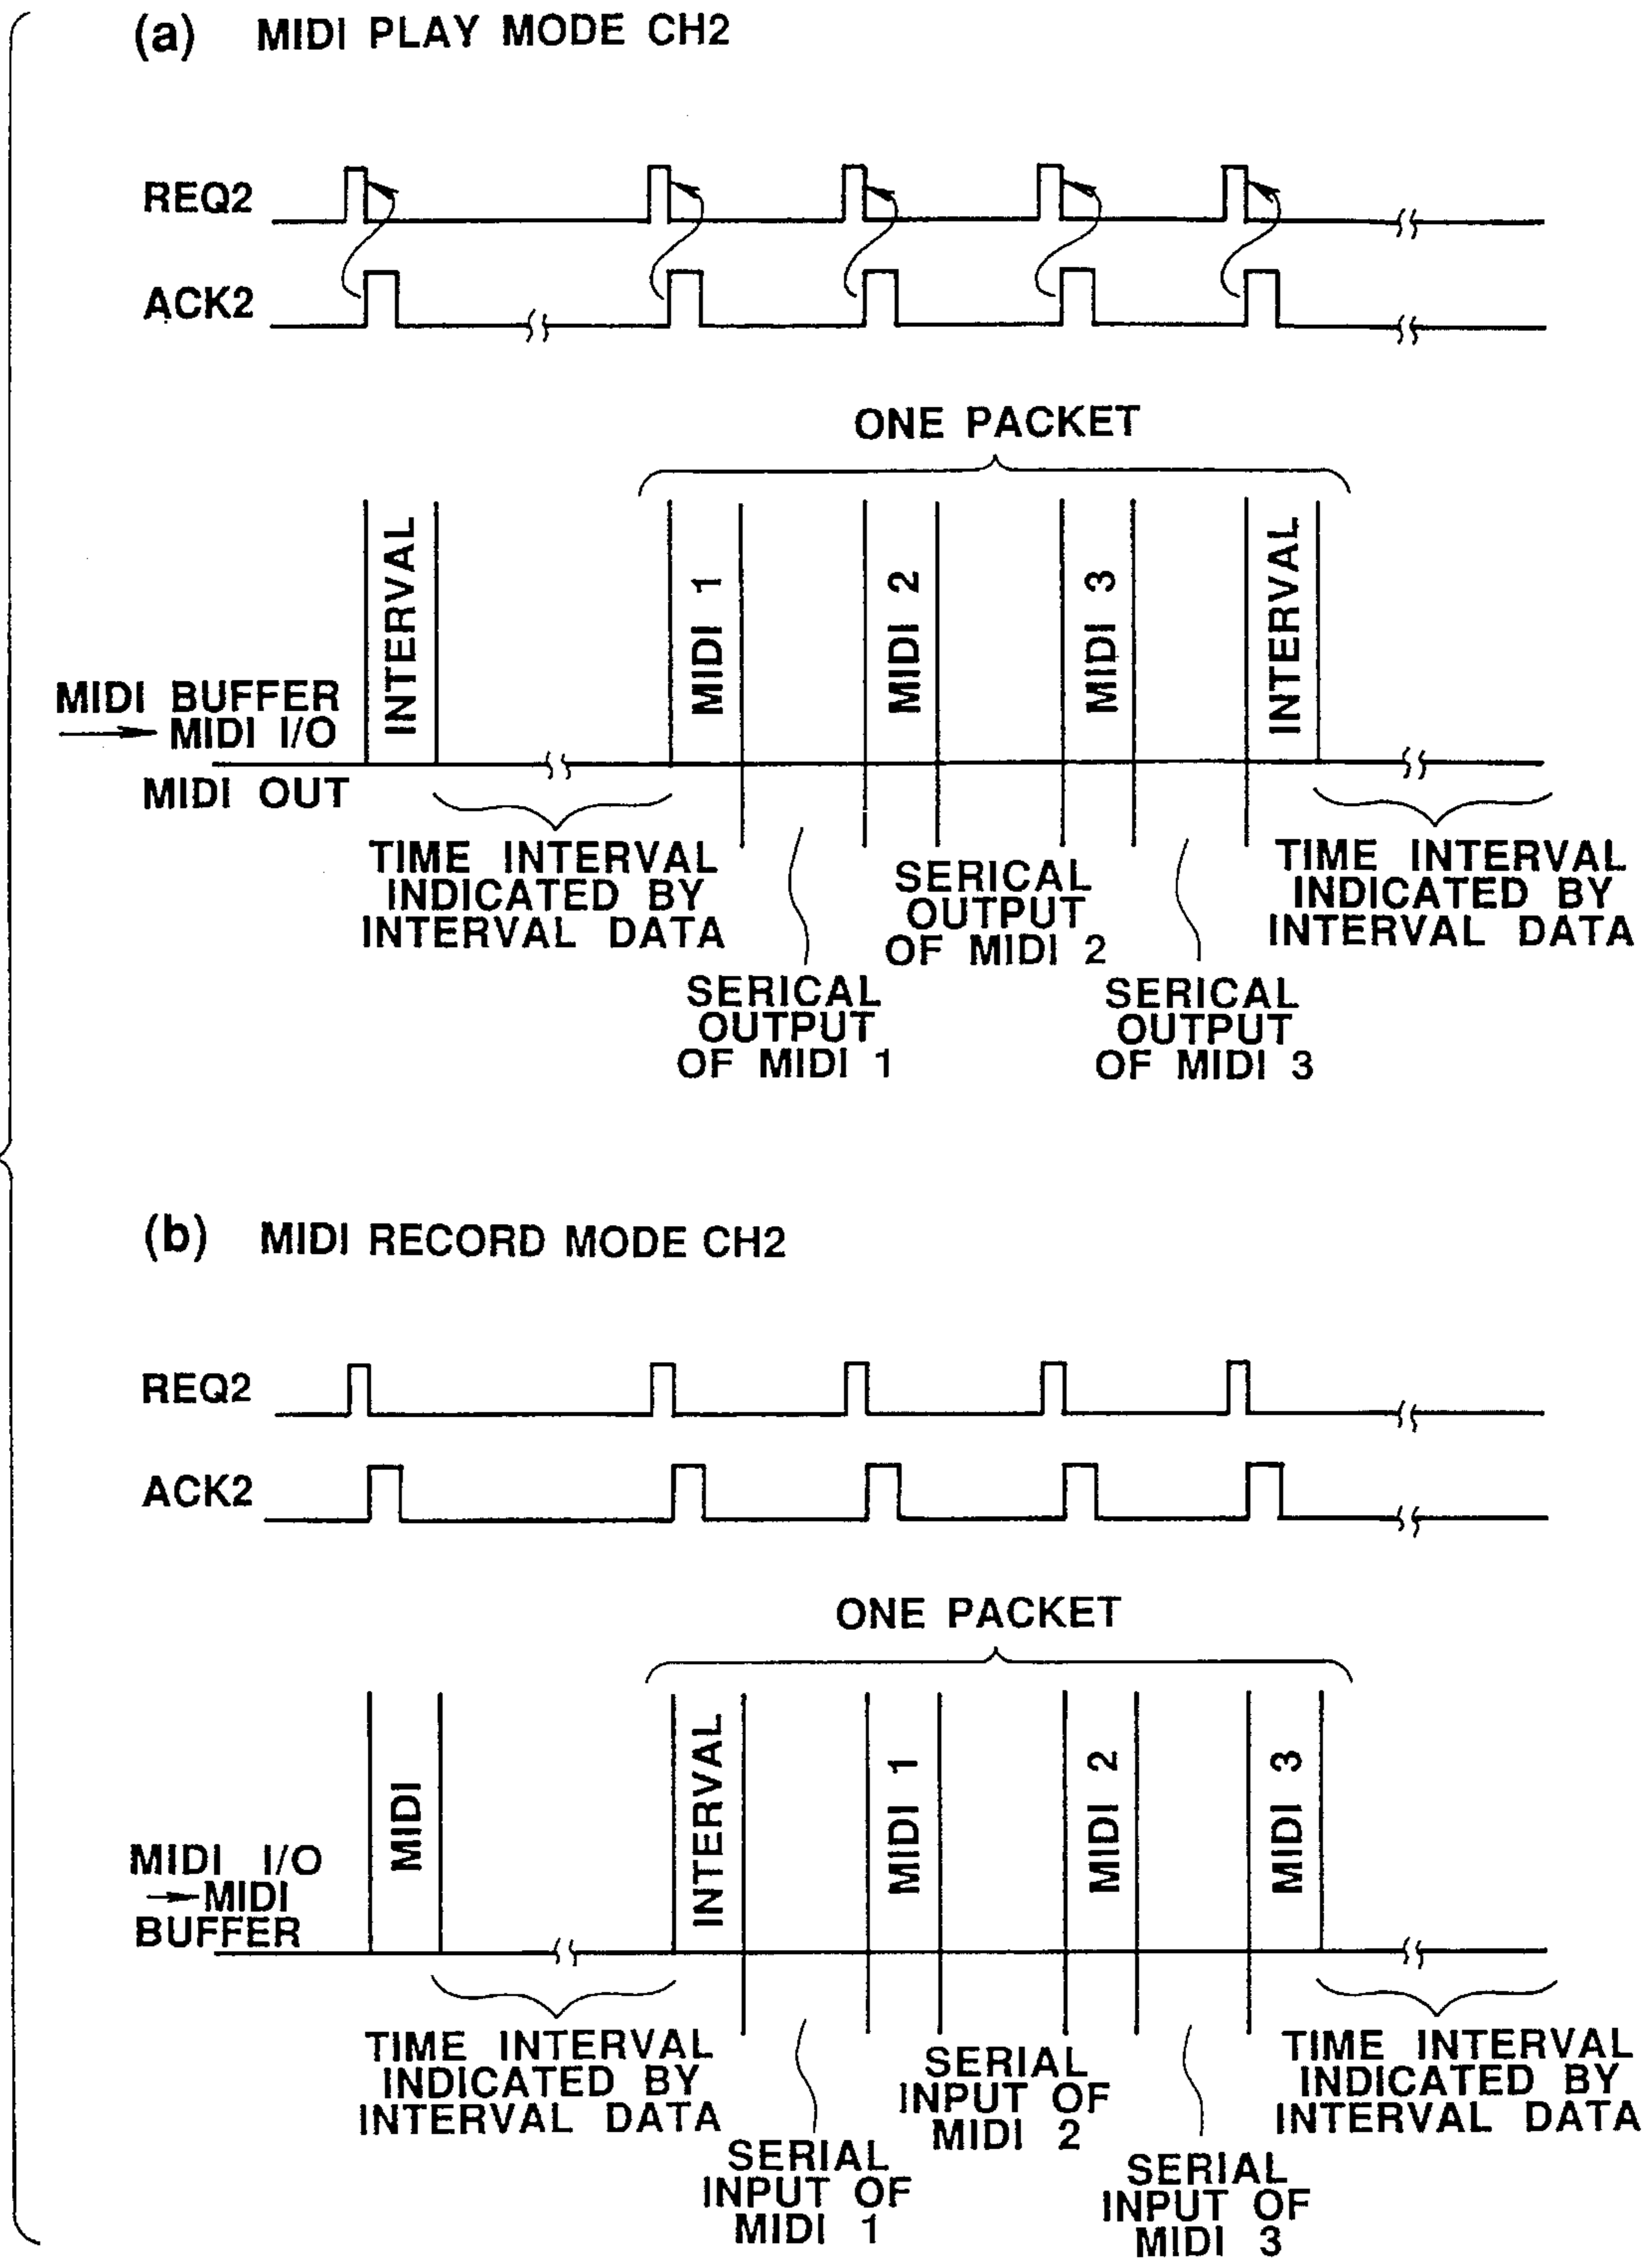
(a) MIDI PLAY MODE CH2

REQ2

ACK2

ONE PACKET

INTERVAL

MIDI 1

MIDI 2

MIDI 3

INTERVAL

MIDI BUFFER
→ MIDI I/O
MIDI OUT

TIME INTERVAL INDICATED BY INTERVAL DATA

SERICAL OUTPUT OF MIDI 2

TIME INTERVAL INDICATED BY INTERVAL DATA

SERICAL OUTPUT OF MIDI 1

SERICAL OUTPUT OF MIDI 3

(b) MIDI RECORD MODE CH2

REQ2

ACK2

ONE PACKET

MIDI

INTERVAL

MIDI 1

MIDI 2

MIDI 3

MIDI I/O
→ MIDI
BUFFER

TIME INTERVAL INDICATED BY INTERVAL DATA

SERIAL INPUT OF MIDI 2

TIME INTERVAL INDICATED BY INTERVAL DATA

SERIAL INPUT OF MIDI 1

SERIAL INPUT OF MIDI 3